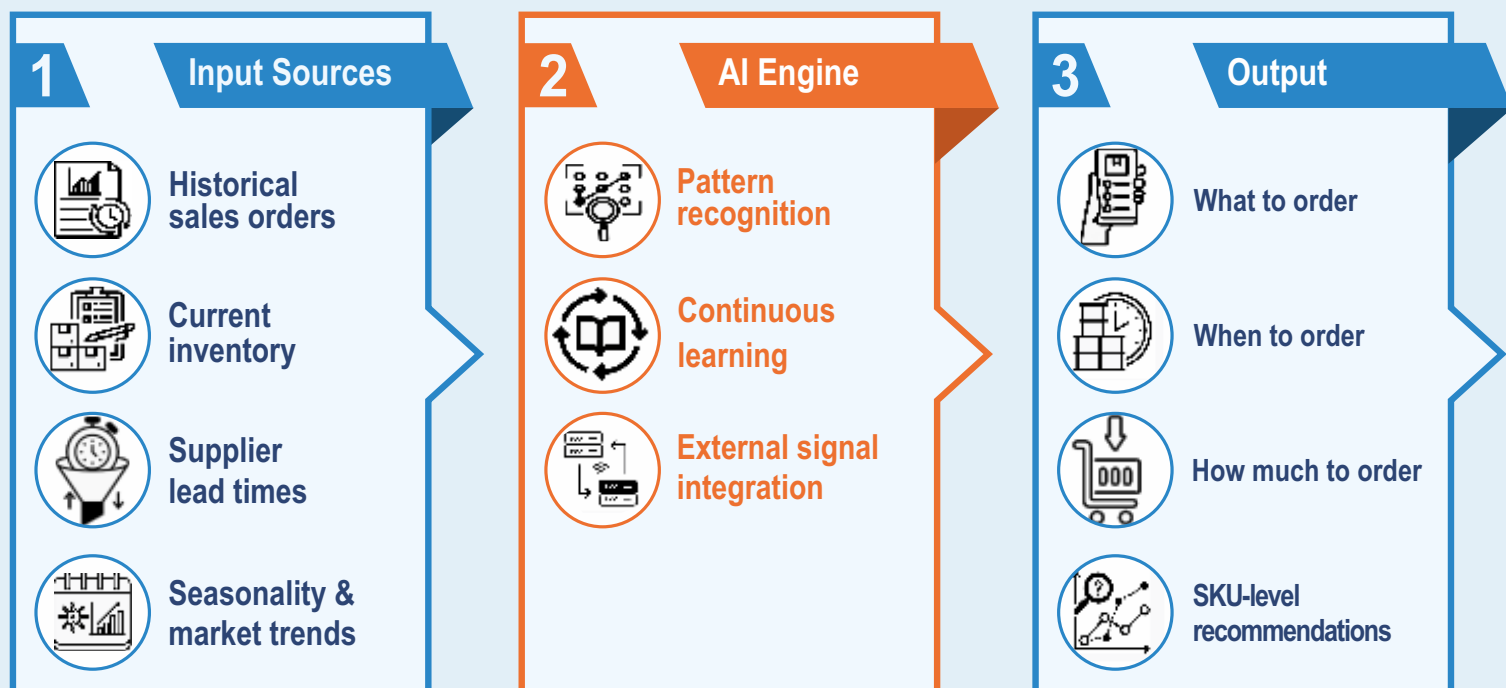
1 Input Sources

Historical sales orders

Current inventory

Supplier lead times

Seasonality & market trends

2 AI Engine

Pattern recognition

Continuous learning

External signal integration

3 Output

What to order

When to order

How much to order

SKU-level recommendations